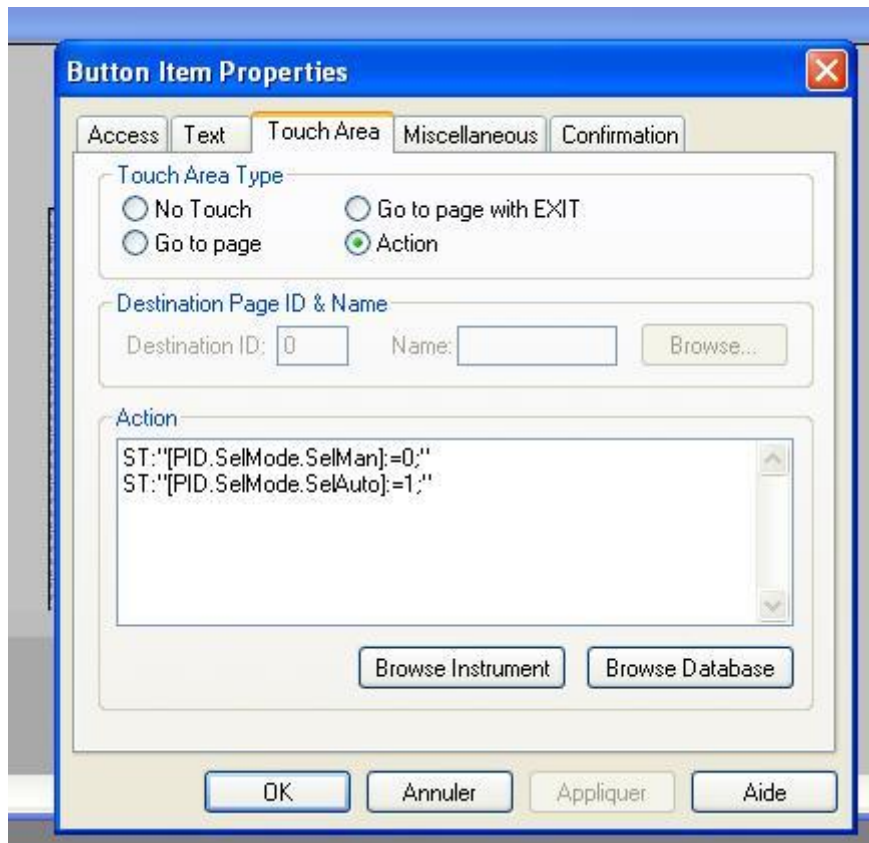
Button Item Properties

Access | Text | Touch Area | Miscellaneous | Confirmation

Touch Area Type
No Touch
Go to page with EXIT
Go to page
Action

Destination Page ID & Name
Destination ID: 0
Name:
Browse...

Action
ST:"[PID.SelMode.SelMan]:=0;"
ST:"[PID.SelMode.SelAuto]:=1;"

Browse Instrument
Browse Database

OK
Annuler
Appliquer
Aide